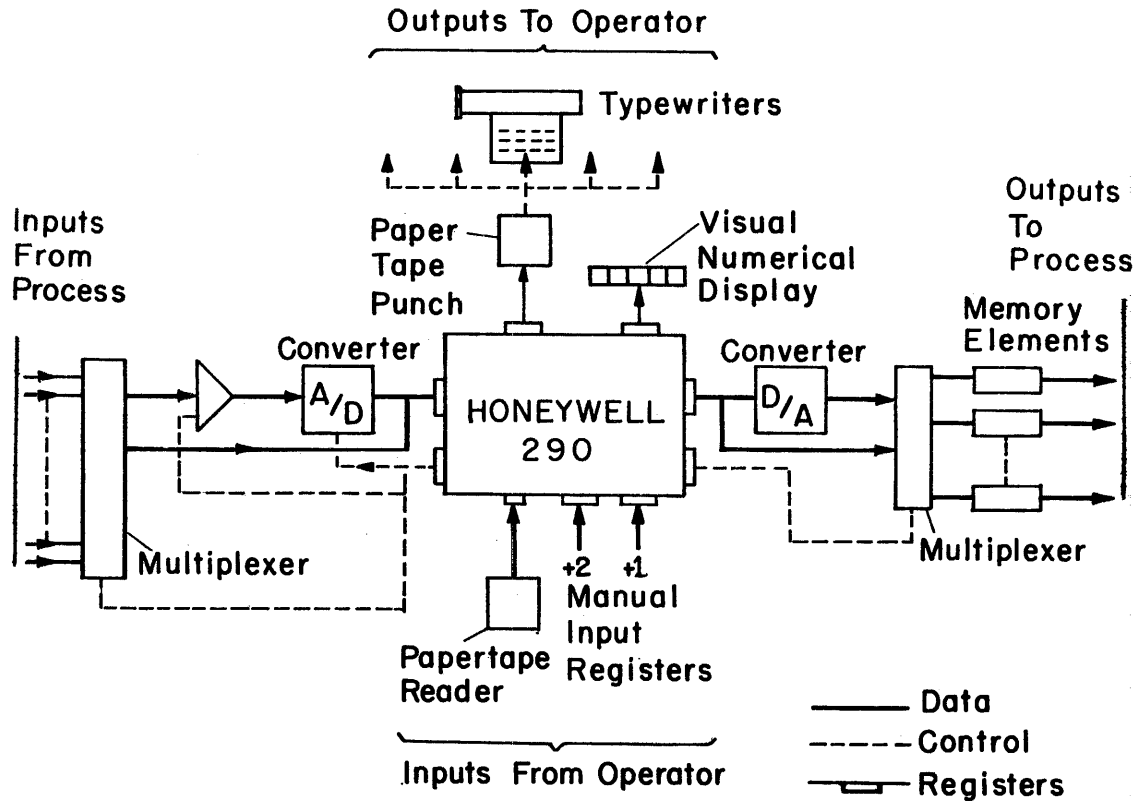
Outputs To Operator

Typewriters

Inputs From Process

Paper Tape Punch

Visual Numerical Display

Outputs To Process

Converter

A/D

HONEYWELL 290

Converter

D/A

Memory Elements

Multiplexer

+2 +1

Manual Input Registers

Multiplexer

Papertape Reader

Inputs From Operator

Data

Control

Registers